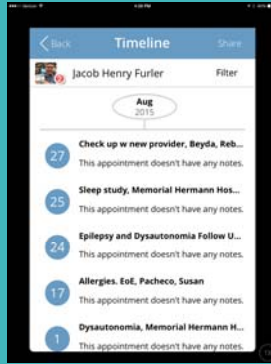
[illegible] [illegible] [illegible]

Back

Timeline

Share

Jacob Henry Furler

Filter

Aug
2015

27
Check up w new provider, Beyda, Reb...
This appointment doesn't have any notes.

25
Sleep study, Memorial Hermann Hos...
This appointment doesn't have any notes.

24
Epilepsy and Dysautonomia Follow U...
This appointment doesn't have any notes.

17
Allergies. EoE, Pacheco, Susan
This appointment doesn't have any notes.

1
Dysautonomia, Memorial Hermann H...
This appointment doesn't have any notes.